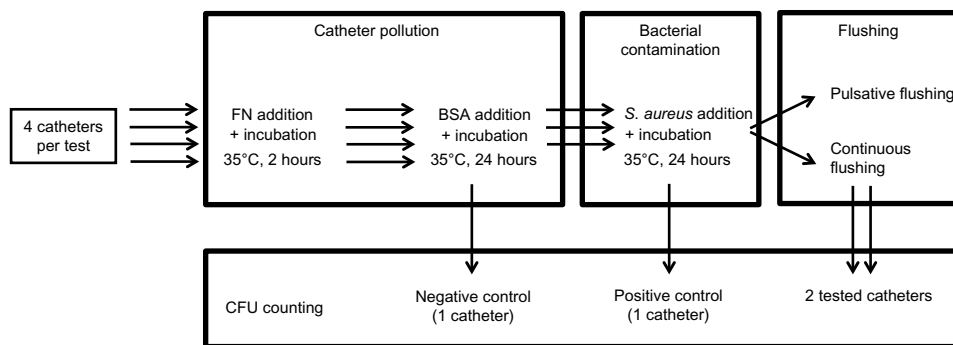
4 catheters per test

Catheter pollution

FN addition
+ incubation
35°C, 2 hours

BSA addition
+ incubation
35°C, 24 hours

Bacterial contamination

S. aureus addition
+ incubation
35°C, 24 hours

Flushing

Pulsative flushing

Continuous flushing

CFU counting

Negative control
(1 catheter)

Positive control
(1 catheter)

2 tested catheters